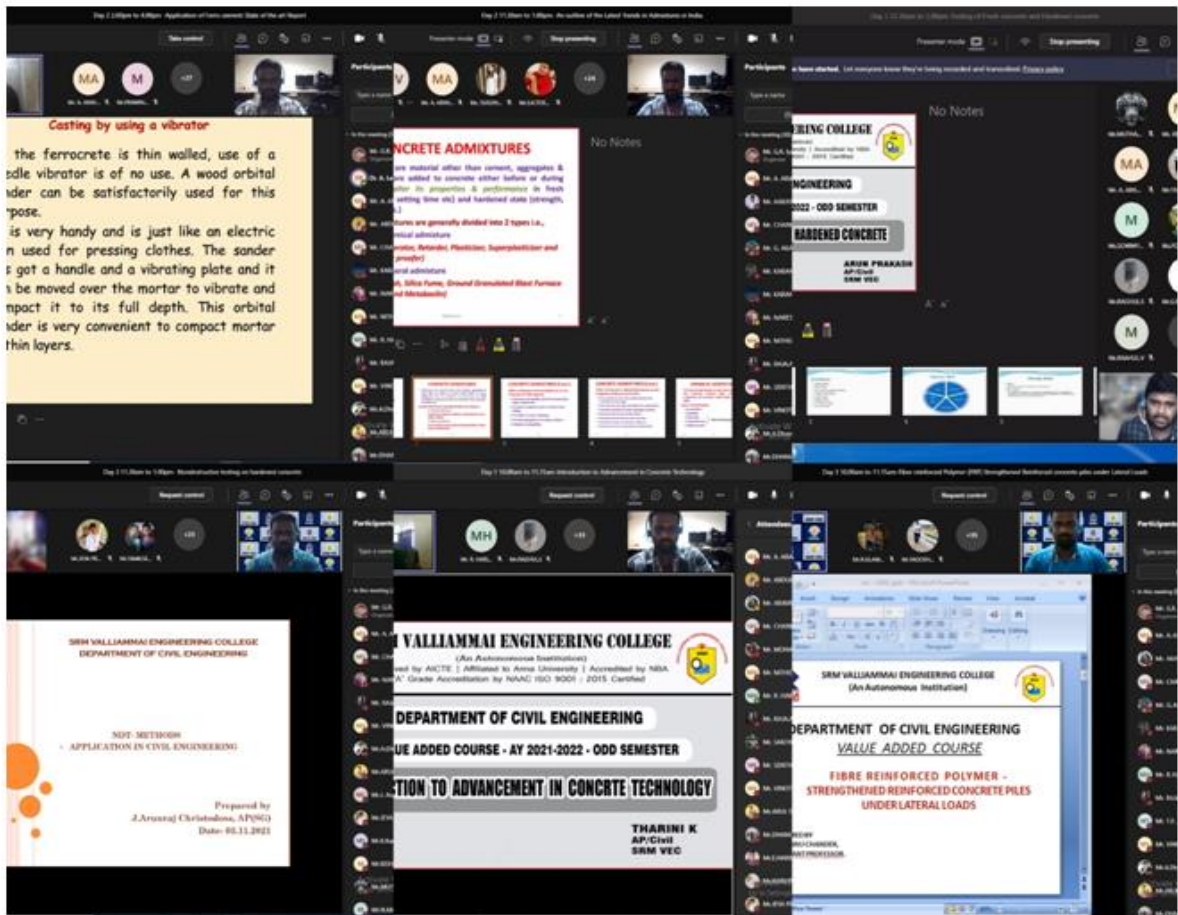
Casting by using a vibrator

the ferrocrete is thin walled, use of a edle vibrator is of no use. A wood orbital nder can be satisfactorily used for this rpose.

is very handy and is just like an electric n used for pressing clothes. The sander s got a handle and a vibrating plate and it n be moved over the mortar to vibrate and mpact it to its full depth. This orbital nder is very convenient to compact mortar thin layers.

NCRETE ADMIXTURES

No Notes

No Notes

RING COLLEGE

NGINEERING

2022 - ODD SEMESTER

HARDENED CONCRETE

ARUN PRAKASH
AP/Civil
SRM VEC

SRM VALLIAMMAI ENGINEERING COLLEGE
DEPARTMENT OF CIVIL ENGINEERING

NDT- METHODS
- APPLICATION IN CIVIL ENGINEERING

Prepared by
J.Aruxraj Christodoss, AP(SG)
Date- 03.11.2021

M VALLIAMMAI ENGINEERING COLLEGE
(An Autonomous Institution)
ed by AICTE | Affiliated to Anna University | Accredited by NBA
"A" Grade Accreditation by NAAC ISO 9001 : 2015 Certified

DEPARTMENT OF CIVIL ENGINEERING

UE ADDED COURSE - AY 2021-2022 - ODD SEMESTER

TION TO ADVANCEMENT IN CONCRTE TECHNOLOGY

THARINI K
AP/Civil
SRM VEC

SRM VALLIAMMAI ENGINEERING COLLEGE
(An Autonomous Institution)

DEPARTMENT OF CIVIL ENGINEERING
VALUE ADDED COURSE

FIBRE REINFORCED POLYMER -
STRENGTHENED REINFORCED CONCRETE PILES
UNDER LATERAL LOADS

MA M MA M M MH

Take control
Presenter mode
Stop presenting
Request control
Participants